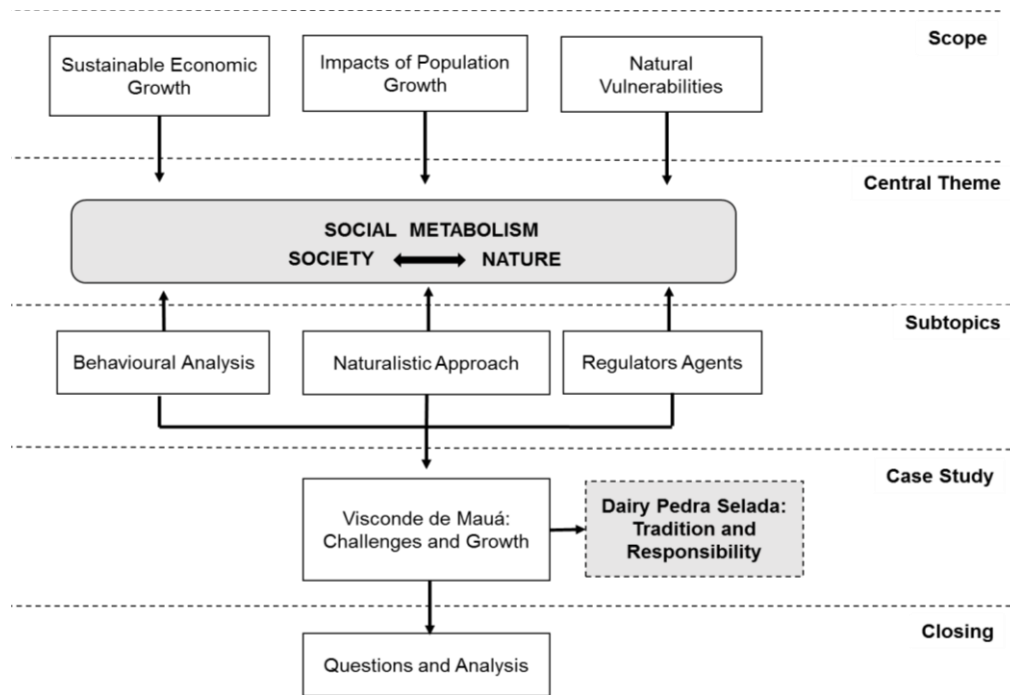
Scope

Sustainable Economic Growth

Impacts of Population Growth

Natural Vulnerabilities

Central Theme

SOCIAL METABOLISM
SOCIETY ⟷ NATURE

Subtopics

Behavioural Analysis

Naturalistic Approach

Regulators Agents

Case Study

Visconde de Mauá: Challenges and Growth

Dairy Pedra Selada: Tradition and Responsibility

Closing

Questions and Analysis